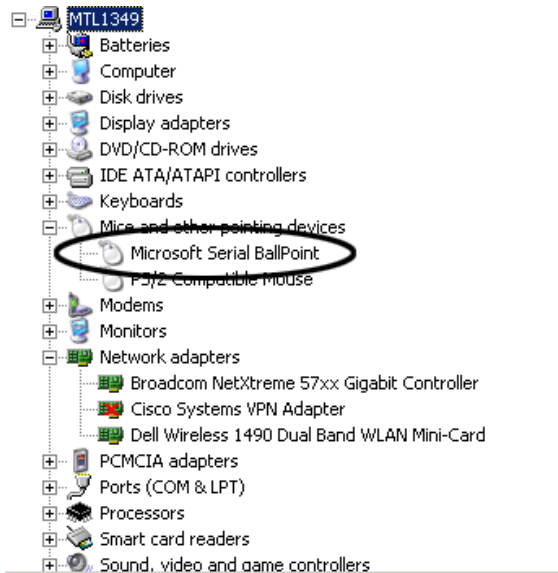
MTL1349
Batteries
Computer
Disk drives
Display adapters
DVD/CD-ROM drives
IDE ATA/ATAPI controllers
Keyboards
Mice and other pointing devices
Microsoft Serial BallPoint
PS/2 Compatible Mouse
Modems
Monitors
Network adapters
Broadcom NetXtreme 57xx Gigabit Controller
Cisco Systems VPN Adapter
Dell Wireless 1490 Dual Band WLAN Mini-Card
PCMCIA adapters
Ports (COM & LPT)
Processors
Smart card readers
Sound, video and game controllers